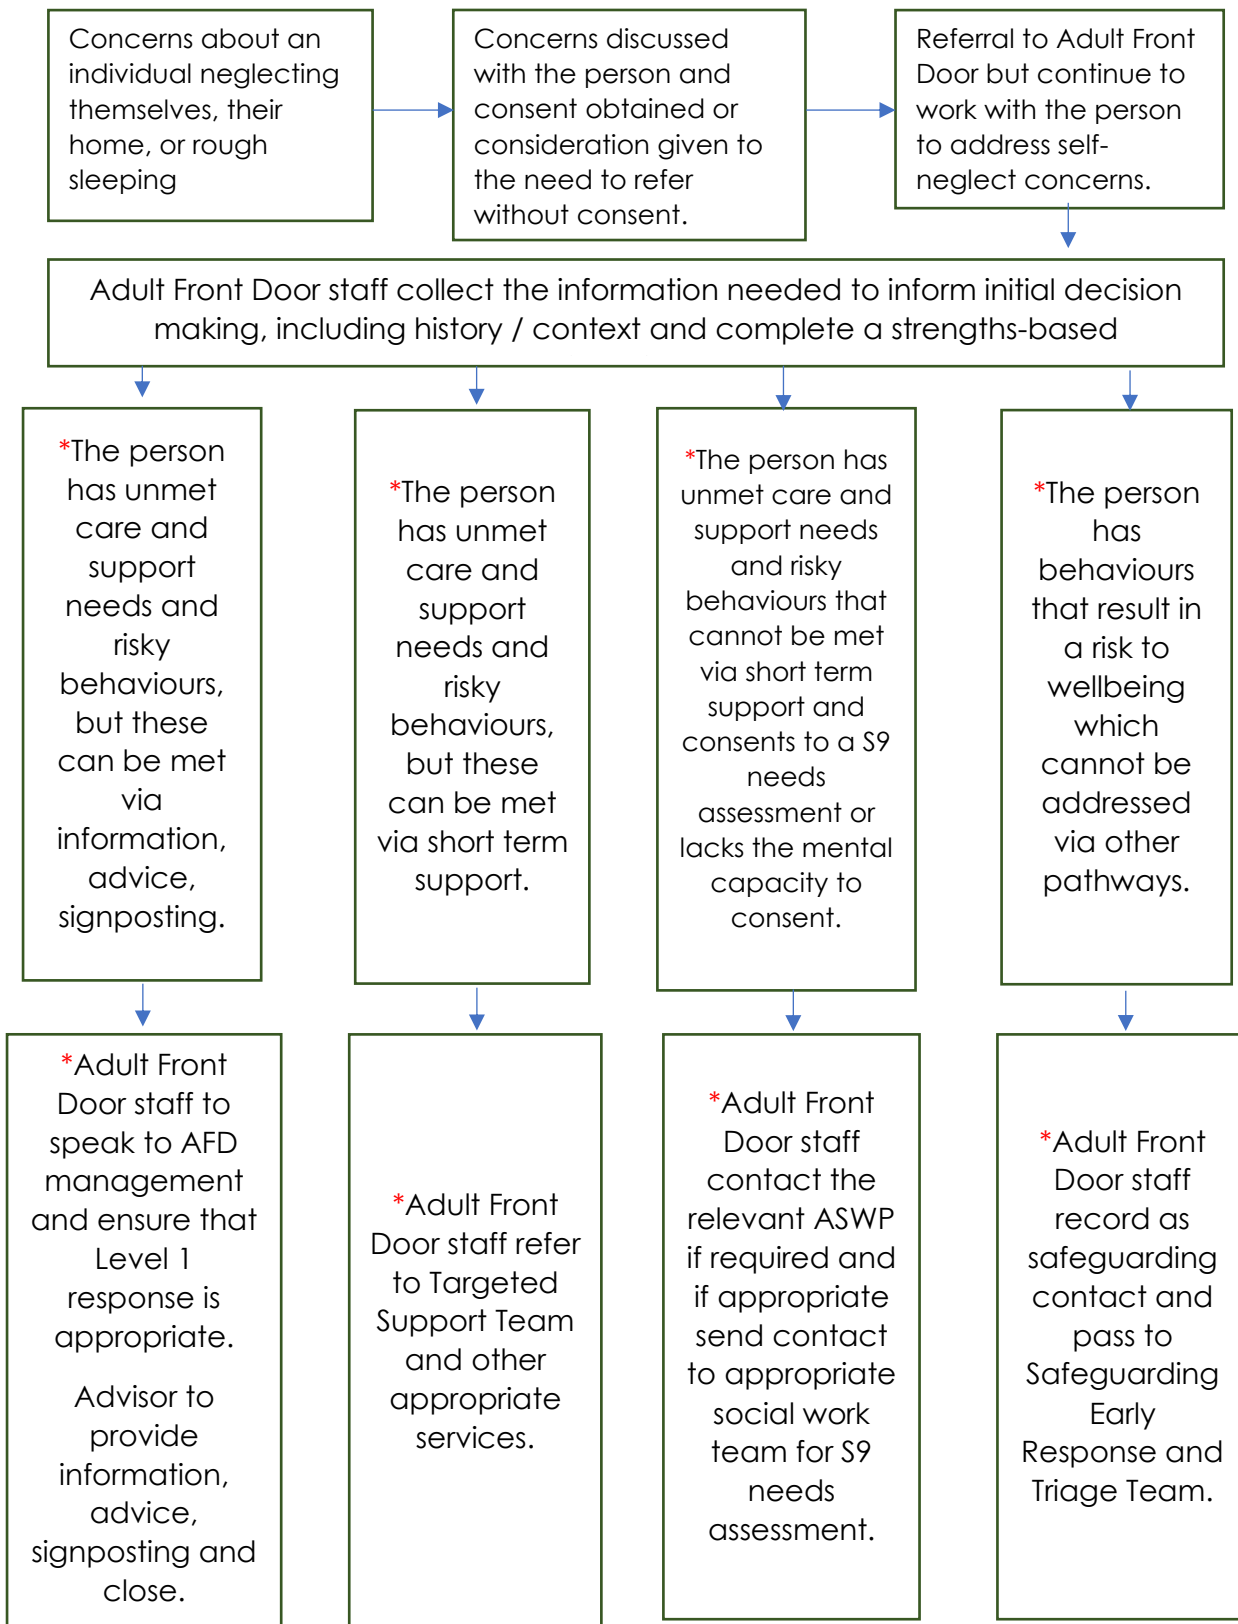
Concerns about an individual neglecting themselves, their home, or rough sleeping

Concerns discussed with the person and consent obtained or consideration given to the need to refer without consent.

Referral to Adult Front Door but continue to work with the person to address self-neglect concerns.

Adult Front Door staff collect the information needed to inform initial decision making, including history / context and complete a strengths-based

*The person has unmet care and support needs and risky behaviours, but these can be met via information, advice, signposting.

*The person has unmet care and support needs and risky behaviours, but these can be met via short term support.

*The person has unmet care and support needs and risky behaviours that cannot be met via short term support and consents to a S9 needs assessment or lacks the mental capacity to consent.

*The person has behaviours that result in a risk to wellbeing which cannot be addressed via other pathways.

*Adult Front Door staff to speak to AFD management and ensure that Level 1 response is appropriate.

Advisor to provide information, advice, signposting and close.

*Adult Front Door staff refer to Targeted Support Team and other appropriate services.

*Adult Front Door staff contact the relevant ASWP if required and if appropriate send contact to appropriate social work team for S9 needs assessment.

*Adult Front Door staff record as safeguarding contact and pass to Safeguarding Early Response and Triage Team.